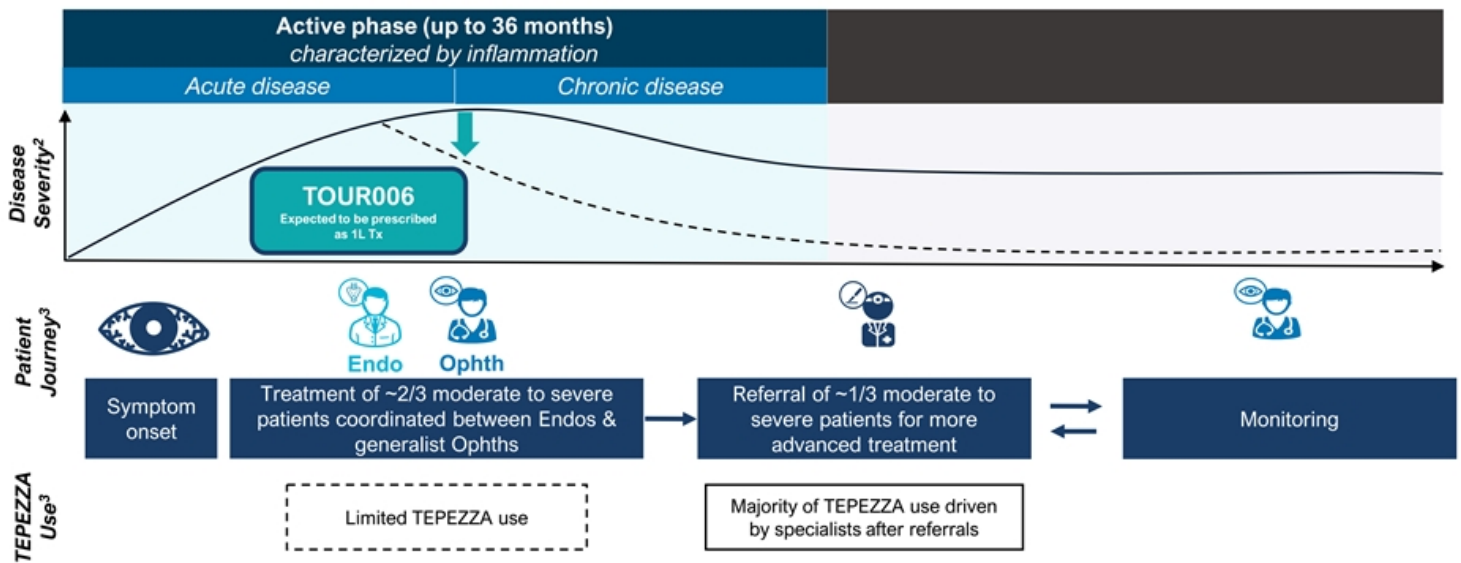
Active phase (up to 36 months)
characterized by inflammation

Acute disease

Chronic disease

Disease Severity$^2$

TOUR006
Expected to be prescribed as 1L Tx

Patient Journey$^3$

Endo

Ophth

Symptom onset

Treatment of ~2/3 moderate to severe patients coordinated between Endos & generalist Ophths

Referral of ~1/3 moderate to severe patients for more advanced treatment

Monitoring

TEPEZZA Use$^3$

Limited TEPEZZA use

Majority of TEPEZZA use driven by specialists after referrals